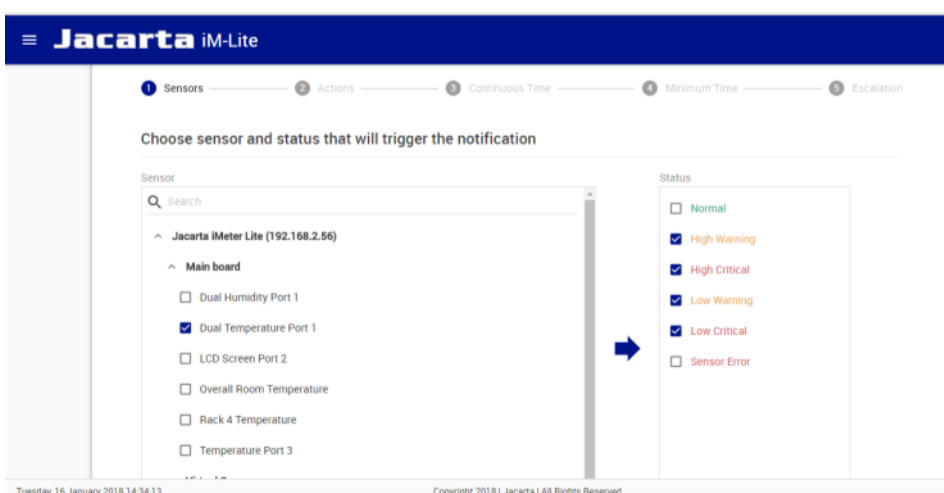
≡ Jacarta iM-Lite

1 Sensors 2 Actions 3 Continuous Time 4 Minimum Time 5 Escalation

Choose sensor and status that will trigger the notification

Sensor

Search

Jacarta iMeter Lite (192.168.2.56)

Main board

Dual Humidity Port 1

Dual Temperature Port 1

LCD Screen Port 2

Overall Room Temperature

Rack 4 Temperature

Temperature Port 3

Status

Normal

High Warning

High Critical

Low Warning

Low Critical

Sensor Error

Tuesday 16 January 2018 14:34:13

Copyright 2018 | Jacarta | All Rights Reserved